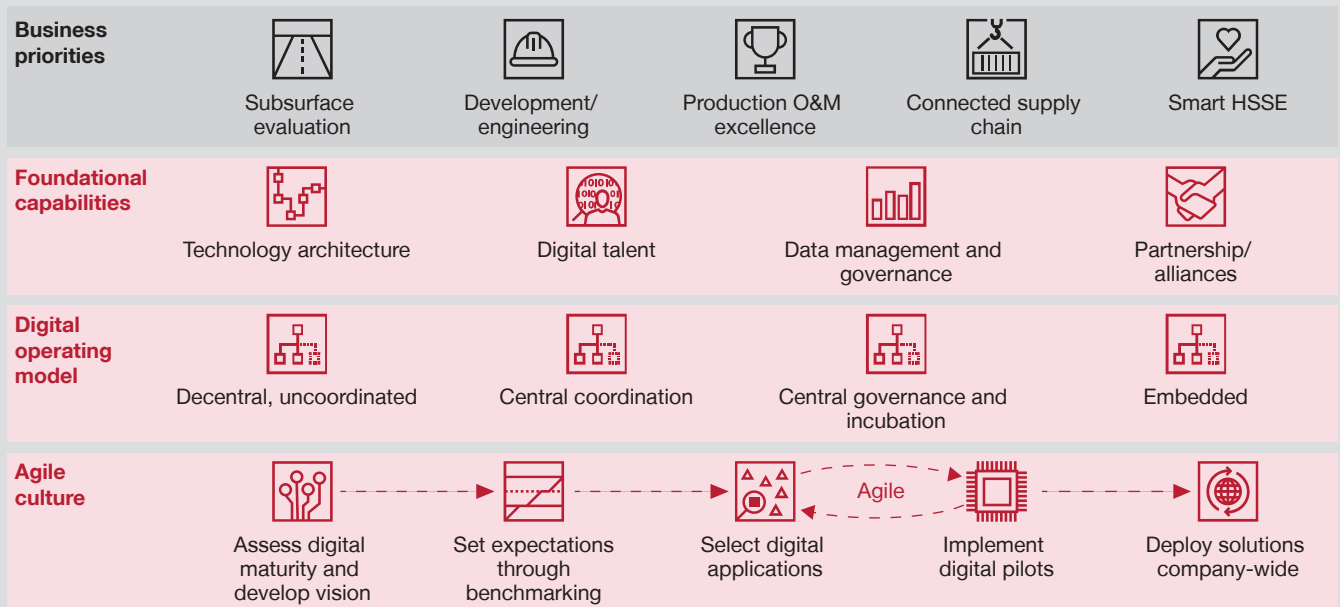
Business priorities

Subsurface evaluation

Development/ engineering

Production O&M excellence

Connected supply chain

Smart HSSE

Foundational capabilities

Technology architecture

Digital talent

Data management and governance

Partnership/ alliances

Digital operating model

Decentral, uncoordinated

Central coordination

Central governance and incubation

Embedded

Agile culture

Assess digital maturity and develop vision

Set expectations through benchmarking

Select digital applications

Agile

Implement digital pilots

Deploy solutions company-wide